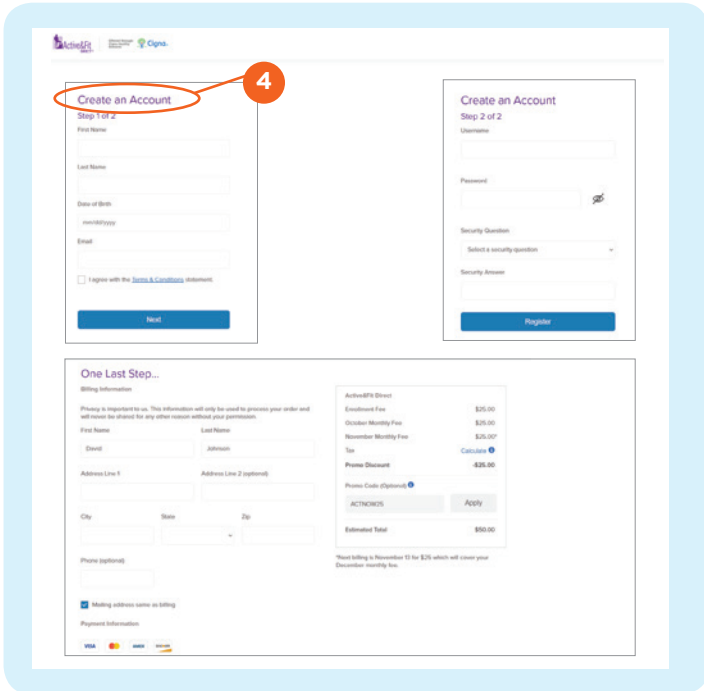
Active&Fit DIRECT | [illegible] | Cigna.

4

Create an Account
Step 1 of 2
First Name

Last Name

Date of Birth
mm/dd/yyyy
Email

I agree with the Terms & Conditions statement.

Next

Create an Account
Step 2 of 2
Username

Password

Security Question
Select a security question

Security Answer

Register

One Last Step...
Billing Information

Privacy is important to us. This information will only be used to process your order and will never be shared for any other reason without your permission.

First Name
David
Last Name
Johnson

Address Line 1
Address Line 2 (optional)

City
State
Zip

Phone (optional)

Mailing address same as billing

Payment Information

VISA AMEX DISCOVER

| Active&Fit Direct | |
|---|---|
| Enrollment Fee | \$25.00 |
| October Monthly Fee | \$25.00 |
| November Monthly Fee | \$25.00* |
| Tax | Calculate |
| Promo Discount | -\$25.00 |

Promo Code (Optional)
ACTNOW25
Apply

| Estimated Total | \$50.00 |
|---|---|

*Next billing is November 15 for \$25 which will cover your December monthly fee.